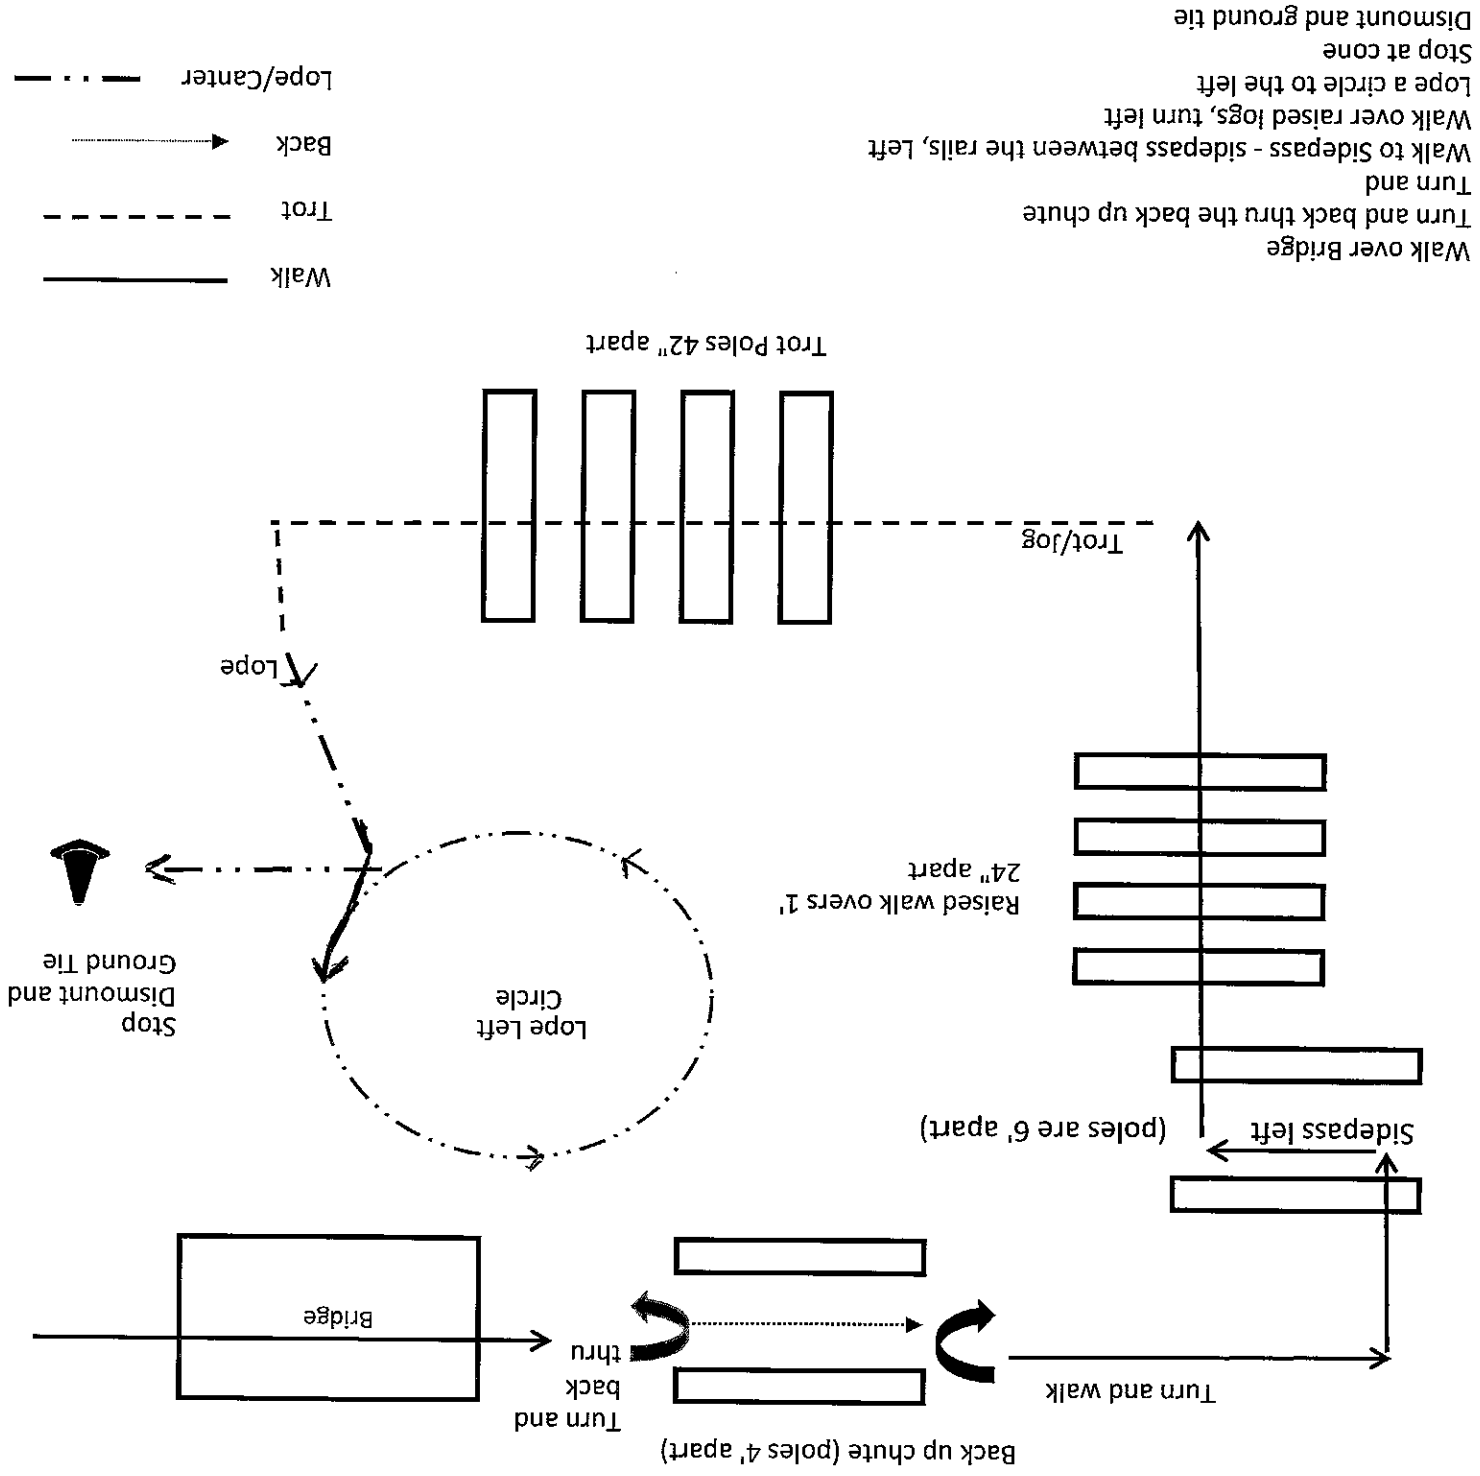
Walk over Bridge
Turn and back thru the back up chute
Turn and
Walk to Sidepass - sidepass between the rails, Left
Walk over raised logs, turn left
Lope a circle to the left
Stop at cone
Dismount and ground tie

Walk
Trot
Back
Lope/Canter

Trot Poles 42" apart

Trot/Jog

Lope

Raised walk overs 1' 24" apart

Stop Dismount and Ground Tie

Lope Left Circle

Sidepass left

(poles are 6' apart)

Bridge

Turn and back thru

Turn and walk

Back up chute (poles 4' apart)